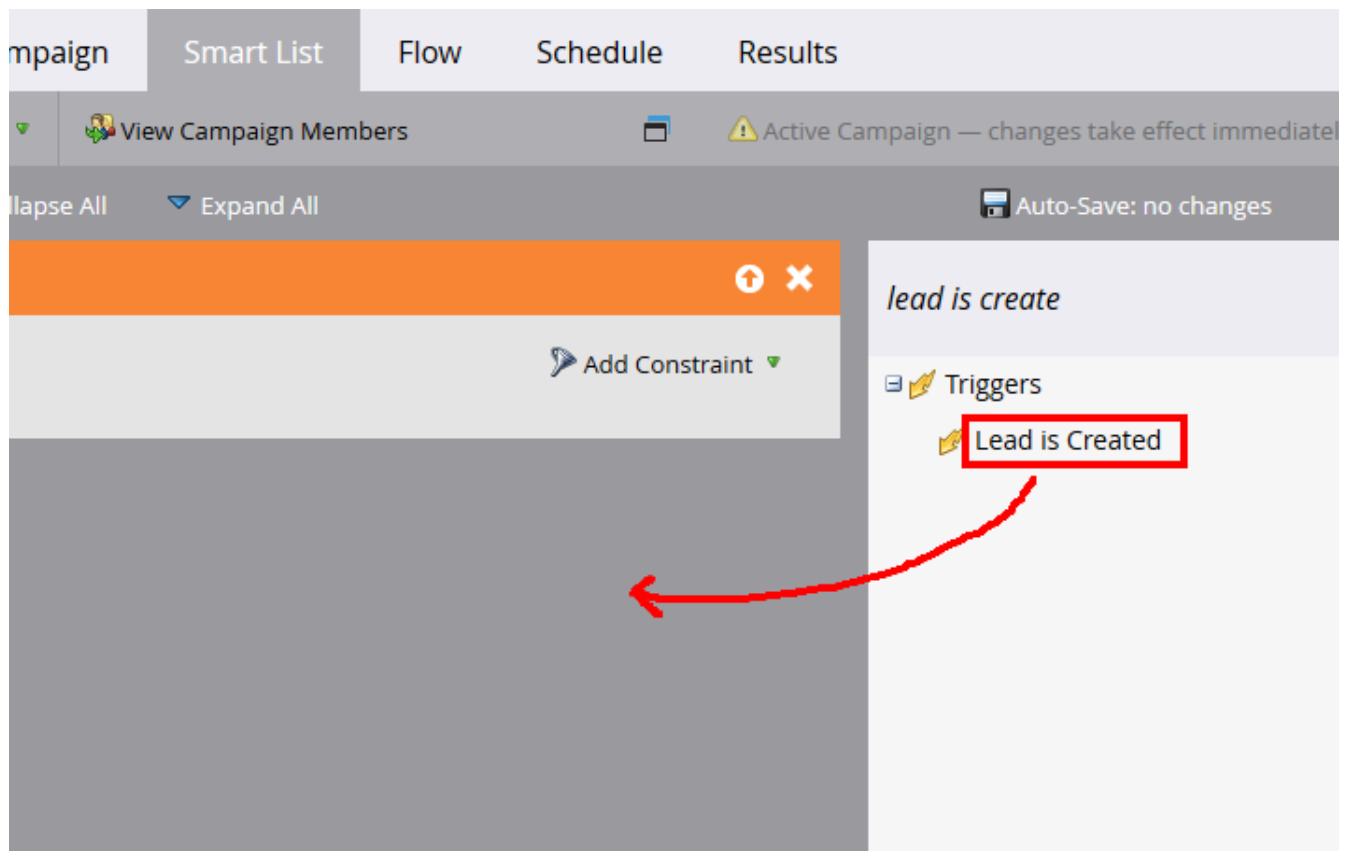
mpaign Smart List Flow Schedule Results

View Campaign Members

Active Campaign — changes take effect immediatel

llapse All Expand All

Auto-Save: no changes

Add Constraint

lead is create

Triggers

Lead is Created